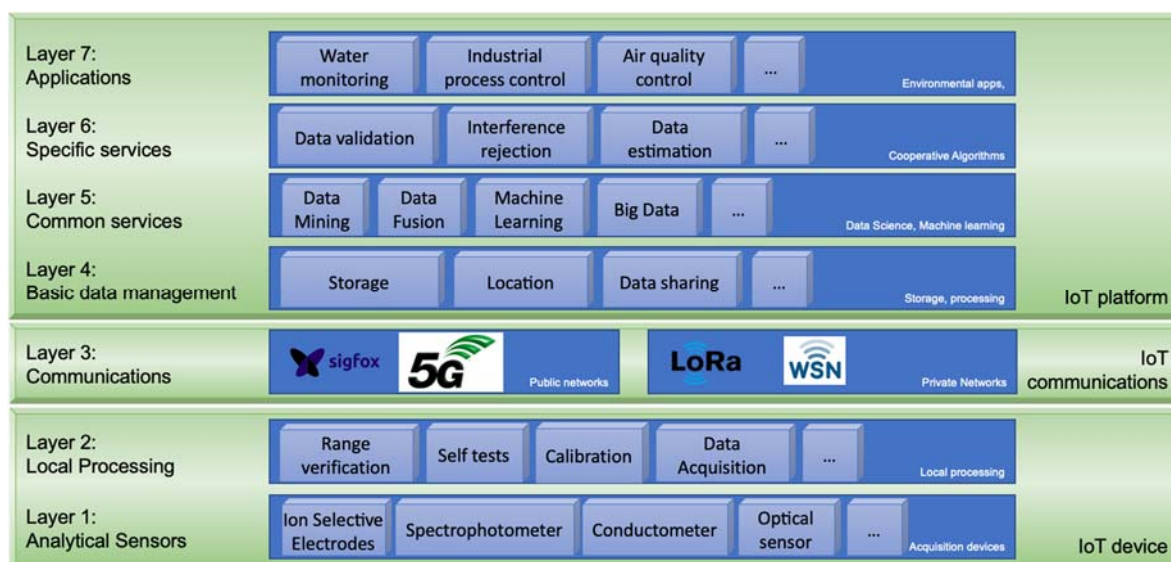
Layer 7: Applications

Water monitoring | Industrial process control | Air quality control | ... | Environmental apps,

Layer 6: Specific services

Data validation | Interference rejection | Data estimation | ... | Cooperative Algorithms

Layer 5: Common services

Data Mining | Data Fusion | Machine Learning | Big Data | ... | Data Science, Machine learning

Layer 4: Basic data management

Storage | Location | Data sharing | ... | Storage, processing

IoT platform

Layer 3: Communications

sigfox | 5G | Public networks | LoRa | WSN | Private Networks

IoT communications

Layer 2: Local Processing

Range verification | Self tests | Calibration | Data Acquisition | ... | Local processing

Layer 1: Analytical Sensors

Ion Selective Electrodes | Spectrophotometer | Conductometer | Optical sensor | ... | Acquisition devices

IoT device